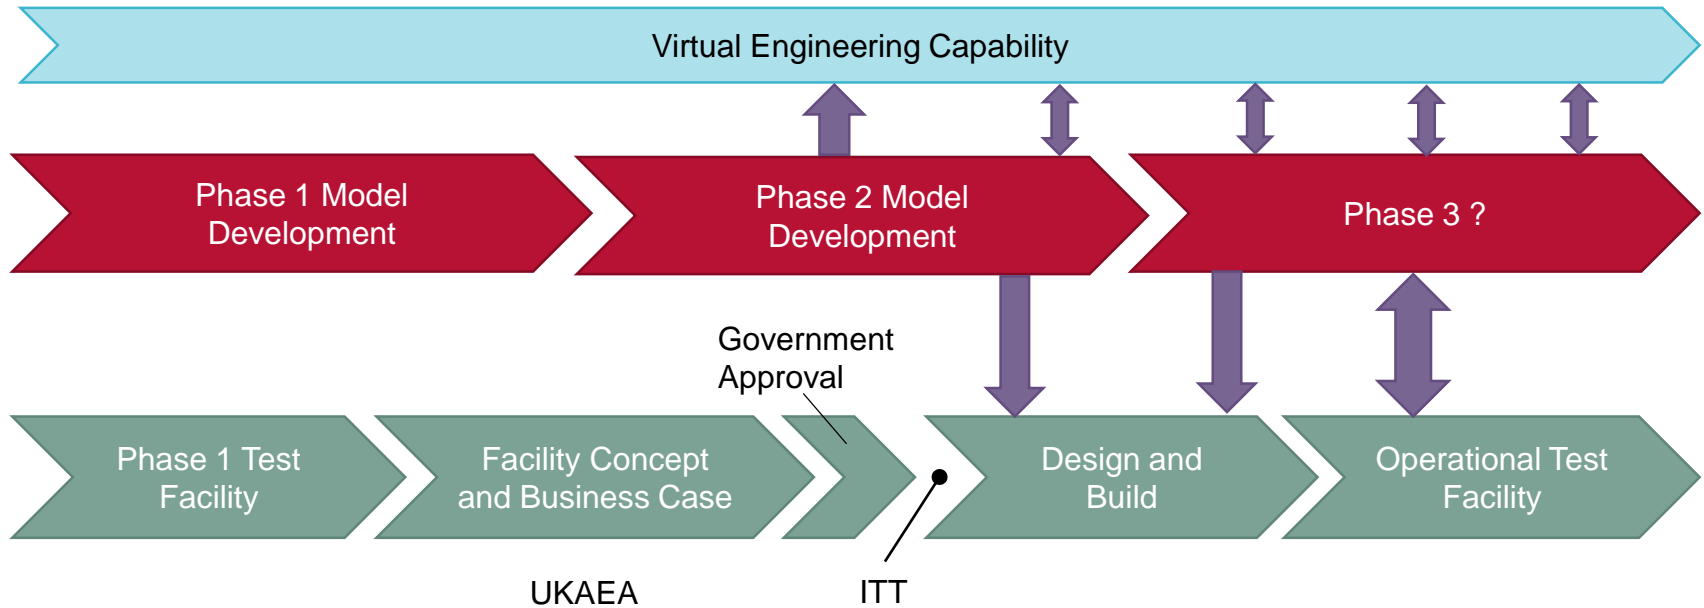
Virtual Engineering Capability

Phase 1 Model Development

Phase 2 Model Development

Phase 3 ?

Government Approval

Phase 1 Test Facility

Facility Concept and Business Case

Design and Build

Operational Test Facility

UKAEA

ITT